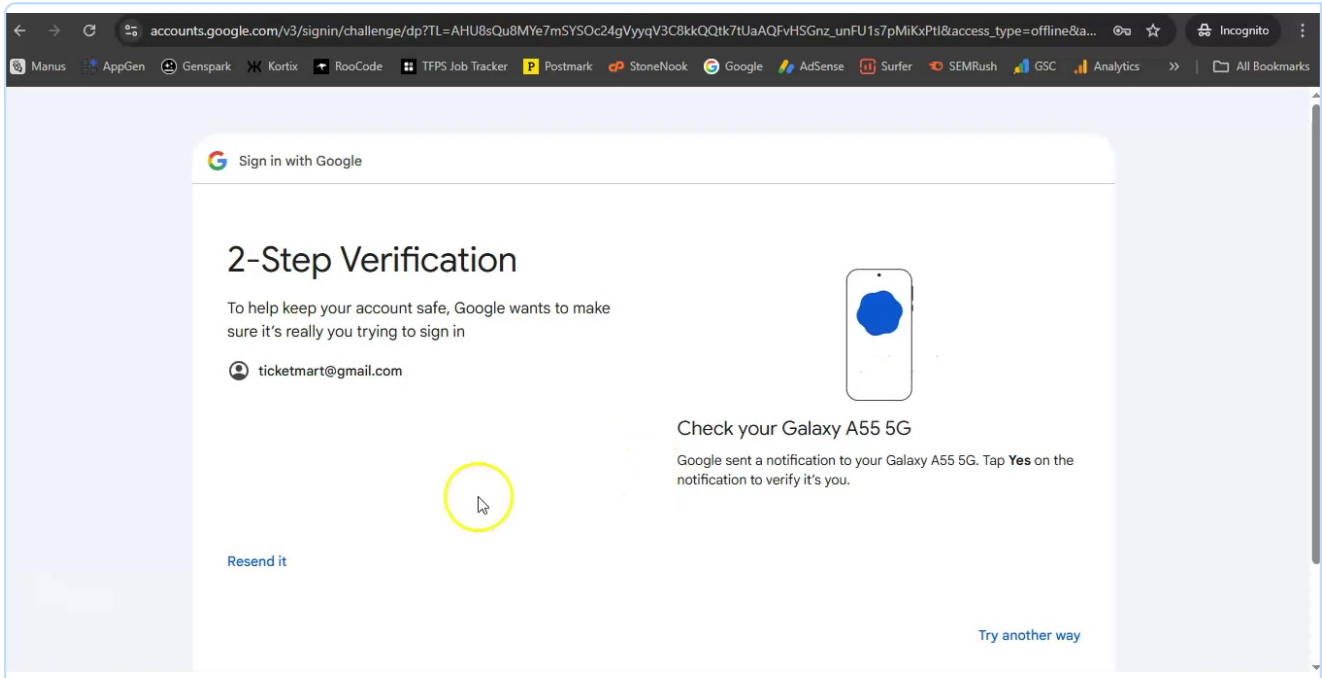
accounts.google.com/v3/signin/challenge/dp?TL=AHU8sQu8MYe7mSYSOc24gVyyqV3C8kkQQtk7tUaAQFvHSGnz_unFU1s7pMiKxPtI&access_type=offline&a...

Incognito

Manus AppGen Genspark Kortix RooCode TFPS Job Tracker Postmark StoneNook Google AdSense Surfer SEMRush GSC Analytics » All Bookmarks

Sign in with Google

2-Step Verification

To help keep your account safe, Google wants to make sure it's really you trying to sign in

ticketmart@gmail.com

Check your Galaxy A55 5G

Google sent a notification to your Galaxy A55 5G. Tap **Yes** on the notification to verify it's you.

Resend it

Try another way